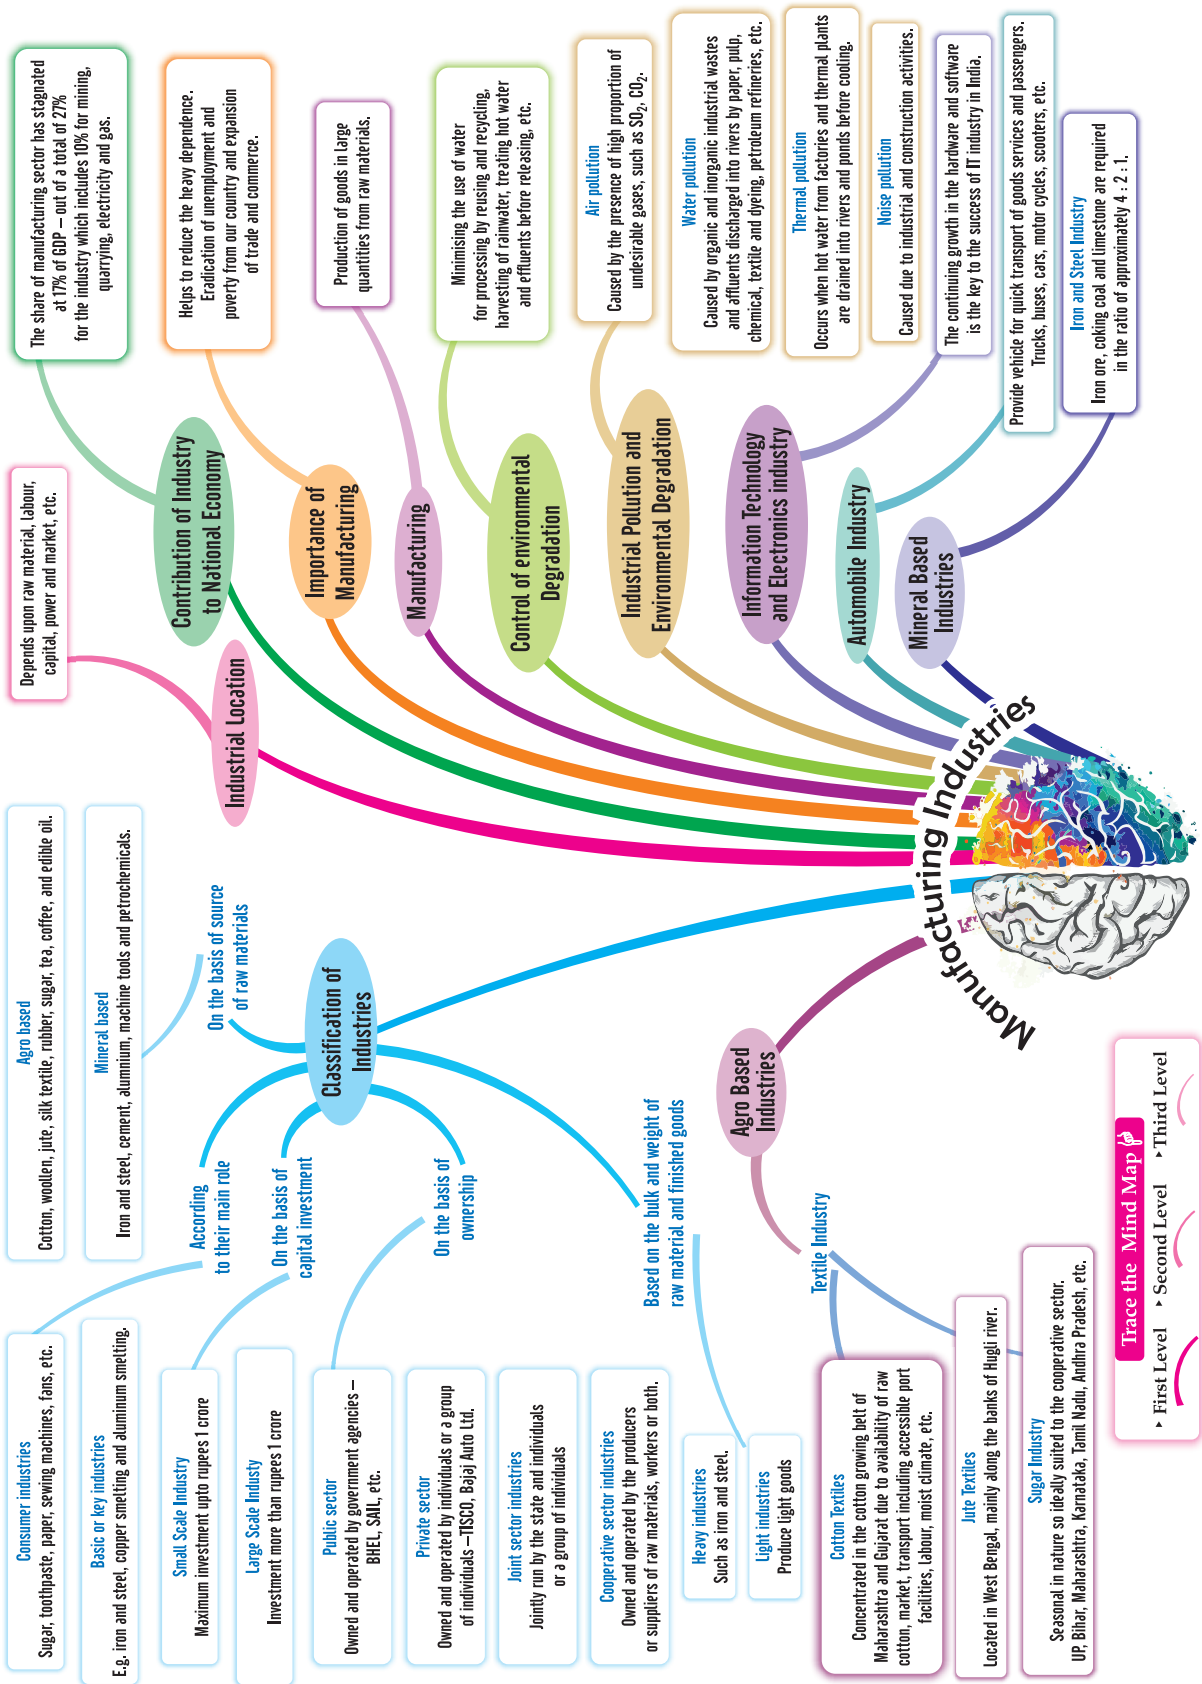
Manufacturing Industries

Contribution of Industry to National Economy

The share of manufacturing sector has stagnated at 17% of GDP – out of a total of 27% for the industry which includes 10% for mining, quarrying, electricity and gas.

Importance of Manufacturing

Helps to reduce the heavy dependence. Eradication of unemployment and poverty from our country and expansion of trade and commerce.

Manufacturing

Production of goods in large quantities from raw materials.

Control of environmental Degradation

Minimising the use of water for processing by reusing and recycling, harvesting of rainwater, treating hot water and effluents before releasing, etc.

Industrial Pollution and Environmental Degradation

Air pollution
Caused by the presence of high proportion of undesirable gases, such as $SO_2$, $CO_2$.

Water pollution
Caused by organic and inorganic industrial wastes and affluents discharged into rivers by paper, pulp, chemical, textile and dyeing, petroleum refineries, etc.

Thermal pollution
Occurs when hot water from factories and thermal plants are drained into rivers and ponds before cooling.

Noise pollution
Caused due to industrial and construction activities.

Information Technology and Electronics industry

The continuing growth in the hardware and software is the key to the success of IT industry in India.

Automobile Industry

Provide vehicle for quick transport of goods services and passengers. Trucks, buses, cars, motor cycles, scooters, etc.

Mineral Based Industries

Iron and Steel Industry
Iron ore, coking coal and limestone are required in the ratio of approximately 4 : 2 : 1.

Industrial Location

Depends upon raw material, labour, capital, power and market, etc.

Classification of Industries

On the basis of source of raw materials

Agro based
Cotton, woollen, jute, silk textile, rubber, sugar, tea, coffee, and edible oil.

Mineral based
Iron and steel, cement, aluminium, machine tools and petrochemicals.

According to their main role

Consumer industries
Sugar, toothpaste, paper, sewing machines, fans, etc.

Basic or key industries
E.g. iron and steel, copper smelting and aluminum smelting.

On the basis of capital investment

Small Scale Industry
Maximum investment upto rupees 1 crore

Large Scale Industry
Investment more than rupees 1 crore

On the basis of ownership

Public sector
Owned and operated by government agencies – BHEL, SAIL, etc.

Private sector
Owned and operated by individuals or a group of individuals –TISCO, Bajaj Auto Ltd.

Joint sector industries
Jointly run by the state and individuals or a group of individuals

Cooperative sector industries
Owned and operated by the producers or suppliers of raw materials, workers or both.

Based on the bulk and weight of raw material and finished goods

Heavy industries
Such as iron and steel.

Light industries
Produce light goods

Agro Based Industries

Textile Industry

Cotton Textiles
Concentrated in the cotton growing belt of Maharashtra and Gujarat due to availability of raw cotton, market, transport including accessible port facilities, labour, moist climate, etc.

Jute Textiles
Located in West Bengal, mainly along the banks of Hugli river.

Sugar Industry
Seasonal in nature so ideally suited to the cooperative sector. UP, Bihar, Maharashtra, Karnataka, Tamil Nadu, Andhra Pradesh, etc.

Trace the Mind Map

First Level
Second Level
Third Level